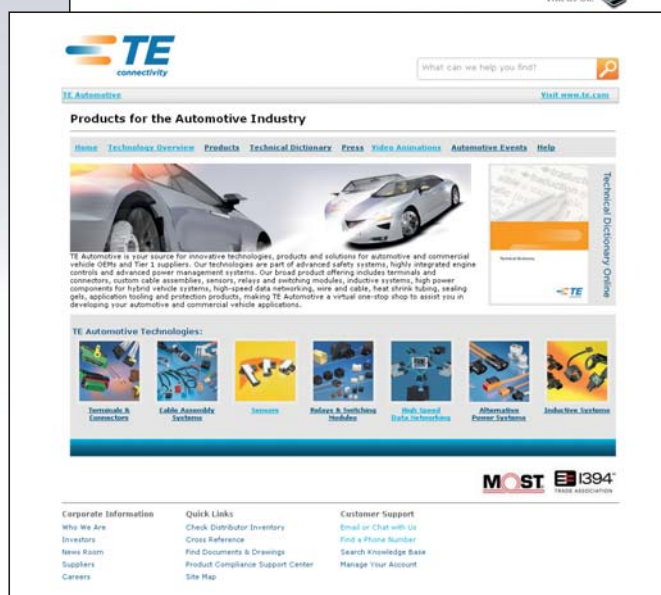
TE connectivity

What can we help you find?

TE Automotive

Visit www.te.com

Products for the Automotive Industry

Home Technology Overview Products Technical Dictionary Press Video Animations Automotive Events Help

Technical Dictionary Online

TE Automotive is your source for innovative technologies, products and solutions for automotive and commercial vehicle OEMs and Tier 1 suppliers. Our technologies are part of advanced safety systems, highly integrated engine controls and advanced power management systems. Our broad product offering includes terminals and connectors, custom cable assemblies, sensors, relays and switching modules, inductive systems, high power components for hybrid vehicle systems, high-speed data networking, wire and cable, heat shrink tubing, sealing gels, application tooling and protection products, making TE Automotive a virtual one-stop shop to assist you in developing your automotive and commercial vehicle applications.

TE Automotive Technologies:

Terminals & Connectors

Cable Assembly Systems

Sensors

Relays & Switching Modules

High Speed Data Networking

Alternative Power Systems

Inductive Systems

MOST 1394 TRADE ASSOCIATION

Corporate Information
Who We Are
Investors
News Room
Suppliers
Careers

Quick Links
Check Distributor Inventory
Cross Reference
Find Documents & Drawings
Product Compliance Support Center
Site Map

Customer Support
Email or Chat with Us
Find a Phone Number
Search Knowledge Base
Manage Your Account